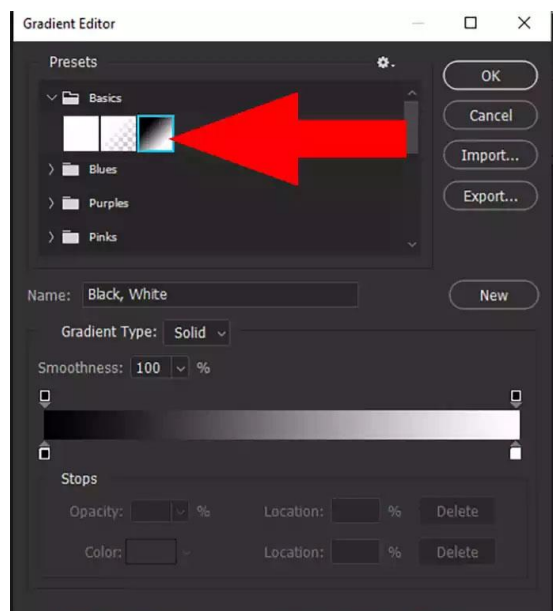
Gradient Editor

Presets

Basics

Blues

Purples

Pinks

OK

Cancel

Import...

Export...

Name: Black, White

New

Gradient Type: Solid

Smoothness: 100 %

Stops

Opacity: % Location: % Delete

Color: Location: % Delete